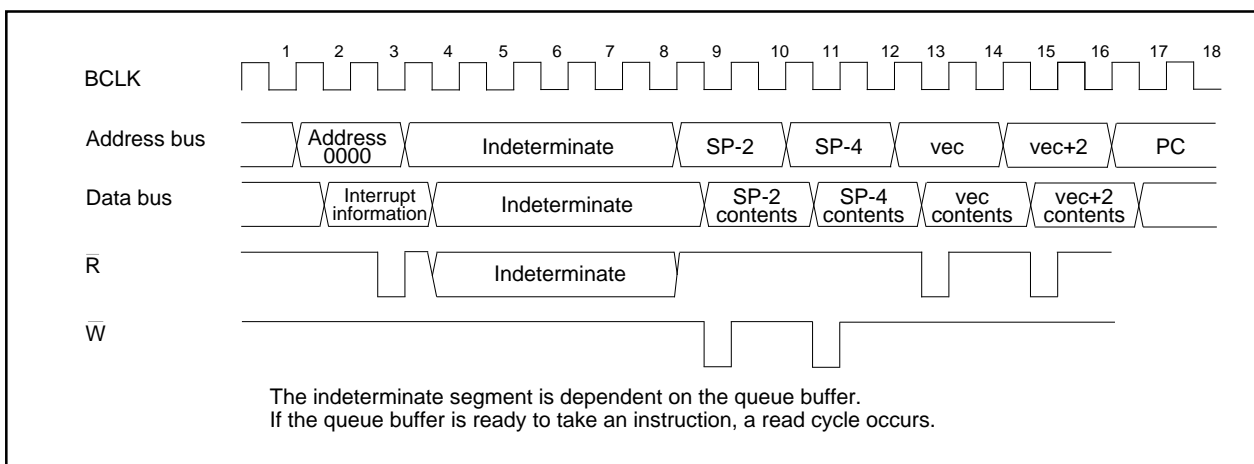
1 2 3 4 5 6 7 8 9 10 11 12 13 14 15 16 17 18

BCLK

Address bus

Address 0000

Indeterminate

SP-2

SP-4

vec

vec+2

PC

Data bus

Interrupt information

Indeterminate

SP-2 contents

SP-4 contents

vec contents

vec+2 contents

$\overline{R}$

Indeterminate

$\overline{W}$

The indeterminate segment is dependent on the queue buffer.
If the queue buffer is ready to take an instruction, a read cycle occurs.